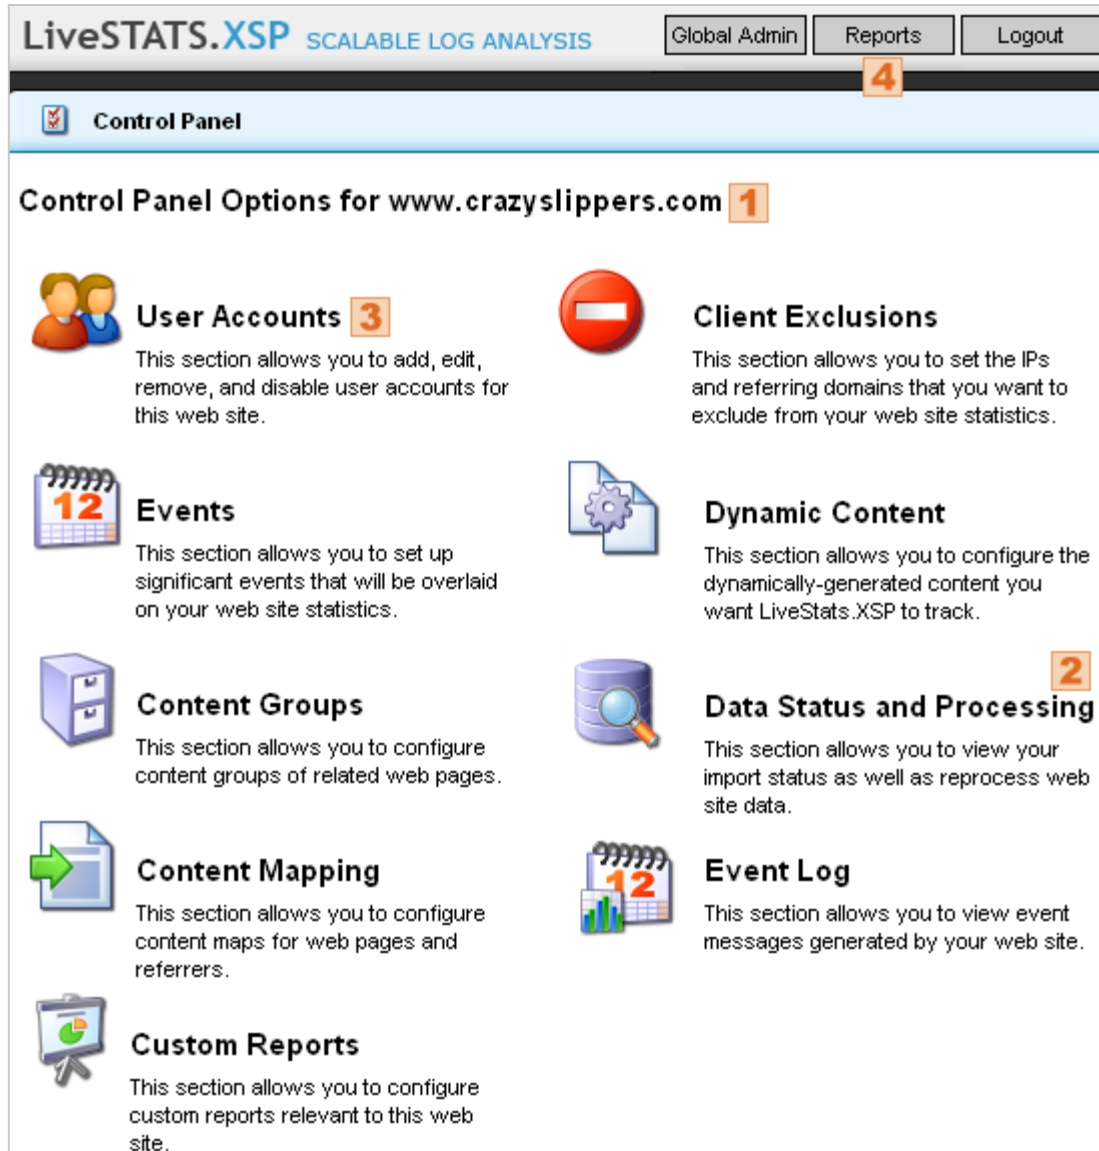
LiveSTATS.XSP SCALABLE LOG ANALYSIS

Global Admin | Reports | Logout

4

Control Panel

Control Panel Options for www.crazyslippers.com 1

User Accounts 3

This section allows you to add, edit, remove, and disable user accounts for this web site.

Client Exclusions

This section allows you to set the IPs and referring domains that you want to exclude from your web site statistics.

12

Events

This section allows you to set up significant events that will be overlaid on your web site statistics.

Dynamic Content

This section allows you to configure the dynamically-generated content you want LiveStats.XSP to track.

2

Content Groups

This section allows you to configure content groups of related web pages.

Data Status and Processing

This section allows you to view your import status as well as reprocess web site data.

Content Mapping

This section allows you to configure content maps for web pages and referrers.

12

Event Log

This section allows you to view event messages generated by your web site.

Custom Reports

This section allows you to configure custom reports relevant to this web site.